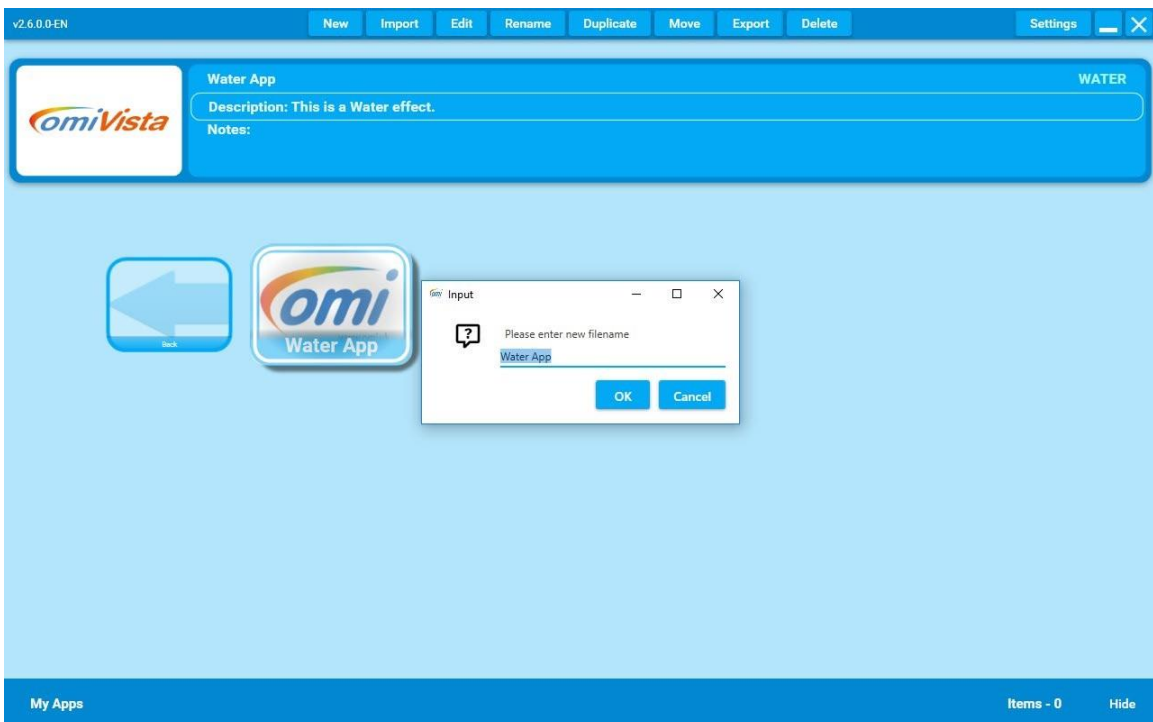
v2.6.0.0-EN

New Import Edit Rename Duplicate Move Export Delete

Settings

omiVista

Water App

WATER

Description: This is a Water effect.

Notes:

Back

omi

Water App

omi Input

Please enter new filename

Water App

OK

Cancel

My Apps

Items - 0

Hide